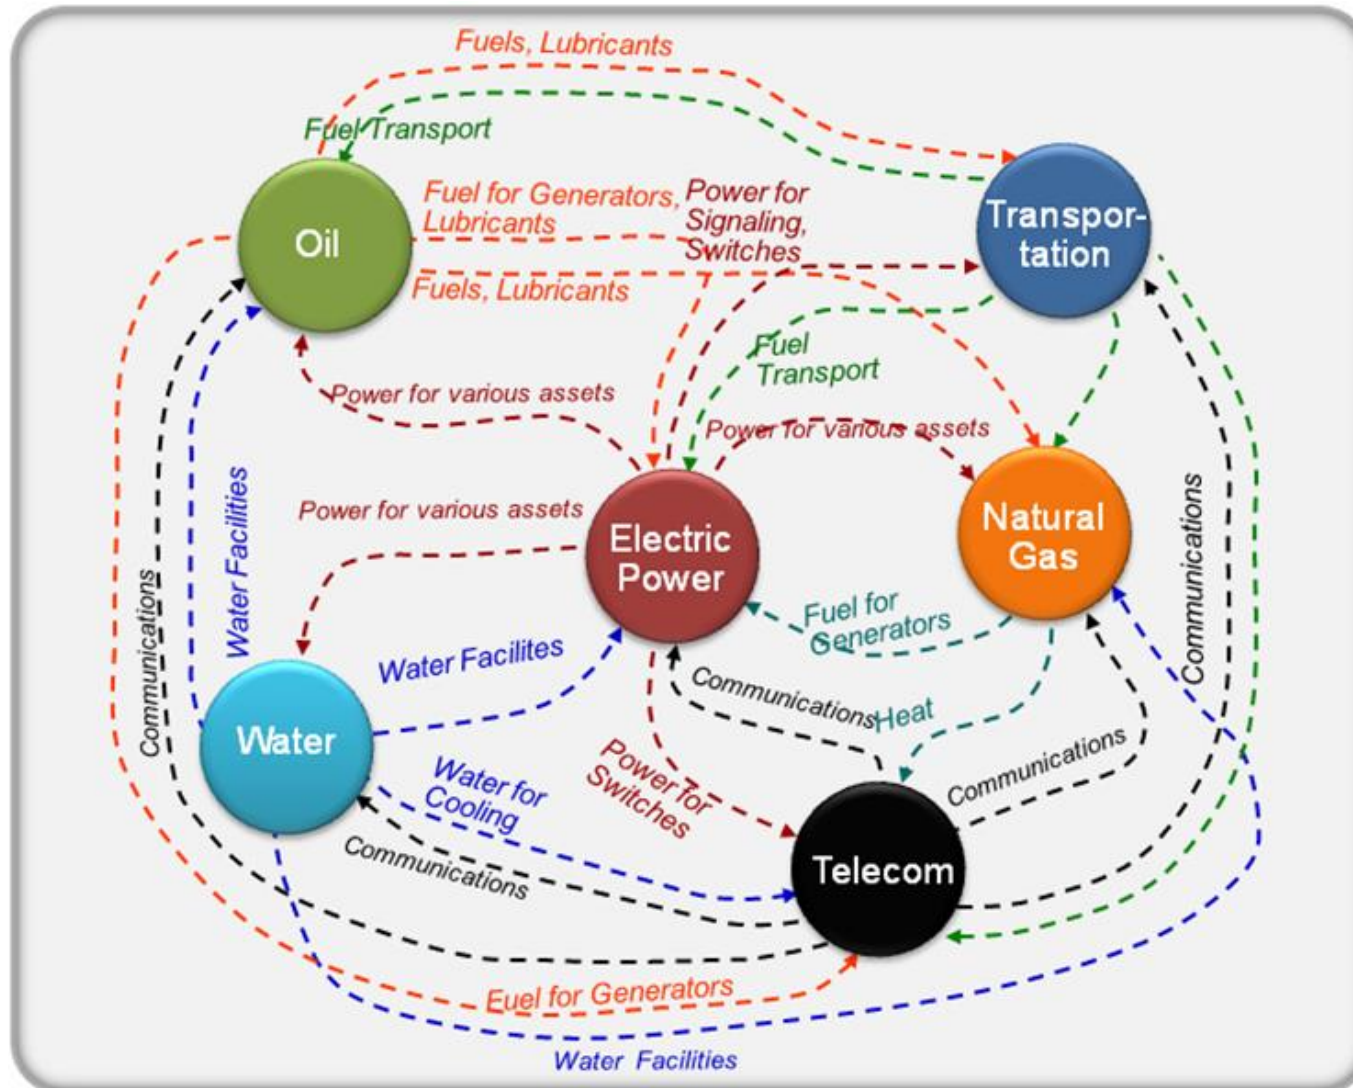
Fuels, Lubricants

Fuel Transport

Oil

Fuel for Generators, Lubricants

Power for Signaling, Switches

Transportation

Fuels, Lubricants

Fuel Transport

Power for various assets

Power for various assets

Water Facilities

Power for various assets

Electric Power

Natural Gas

Communications

Communications

Fuel for Generators

Water Facilites

Communications

Heat

Water

Power for Switches

Communications

Water for Cooling

Communications

Telecom

Euel for Generators

Water Facilities